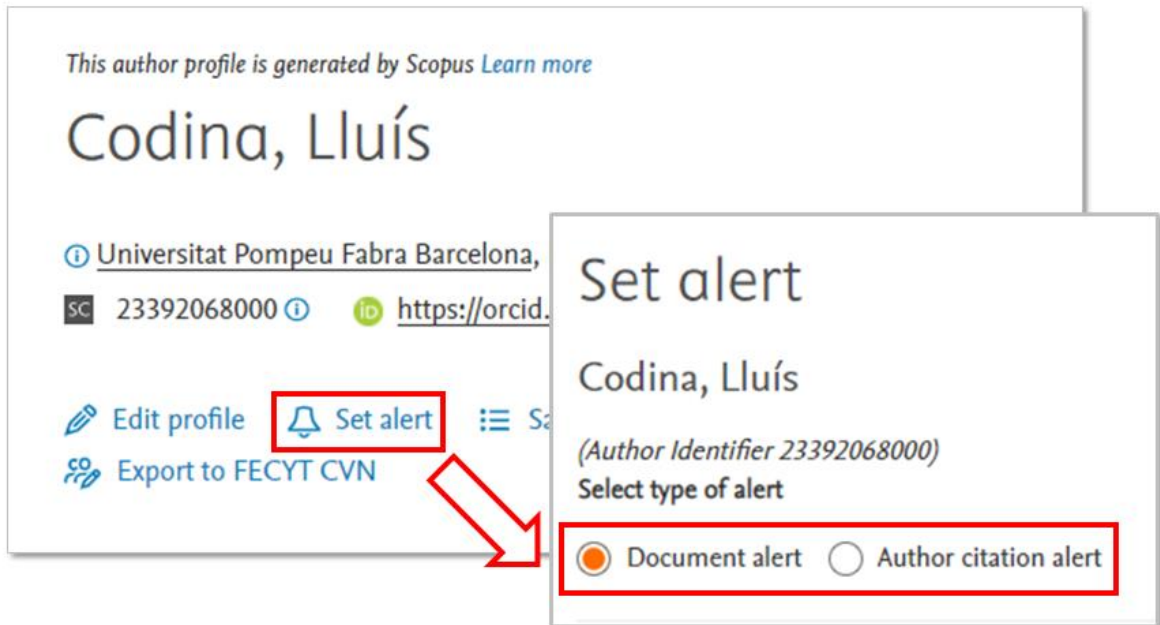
This author profile is generated by Scopus Learn more

Codina, Lluís

Universitat Pompeu Fabra Barcelona, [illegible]

SC 23392068000 https://orcid.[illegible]

Edit profile Set alert Sa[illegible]

Export to FECYT CVN

Set alert

Codina, Lluís

(Author Identifier 23392068000)

Select type of alert

Document alert Author citation alert